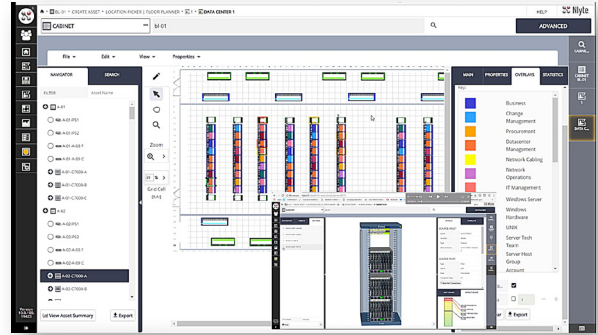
BL-01 > CREATE ASSET > LOCATION PICKER > FLOOR PLANNER > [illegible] > DATA CENTER-1 >

HELP

Nlyte

CABINET

bl-01

ADVANCED

File

Edit

View

Properties

NAVIGATOR

SEARCH

FILTER

Asset Name

A-01

A-01-PS1

A-01-PS2

A-01-A-03-T

A-01-A-03-C

A-01-CT006-A

A-01-CT006-B

A-01-CT006-C

A-02

A-02-PS1

A-02-PS2

A-02-A-03-T

A-02-A-03-C

A-02-CT006-A

A-02-CT006-B

View Asset Summary

Export

Zoom

Grid Cell

MAIN

PROPERTIES

OVERLAYS

STATISTICS

Business

Change Management

Procurement

Datacenter Management

Network Cabling

Network Operations

IT Management

Windows Server

Windows Hardware

UNIX

Server Tech Team

Server Host Group

Account

Export

CABINE...

CABINET SLOT

DATA C...